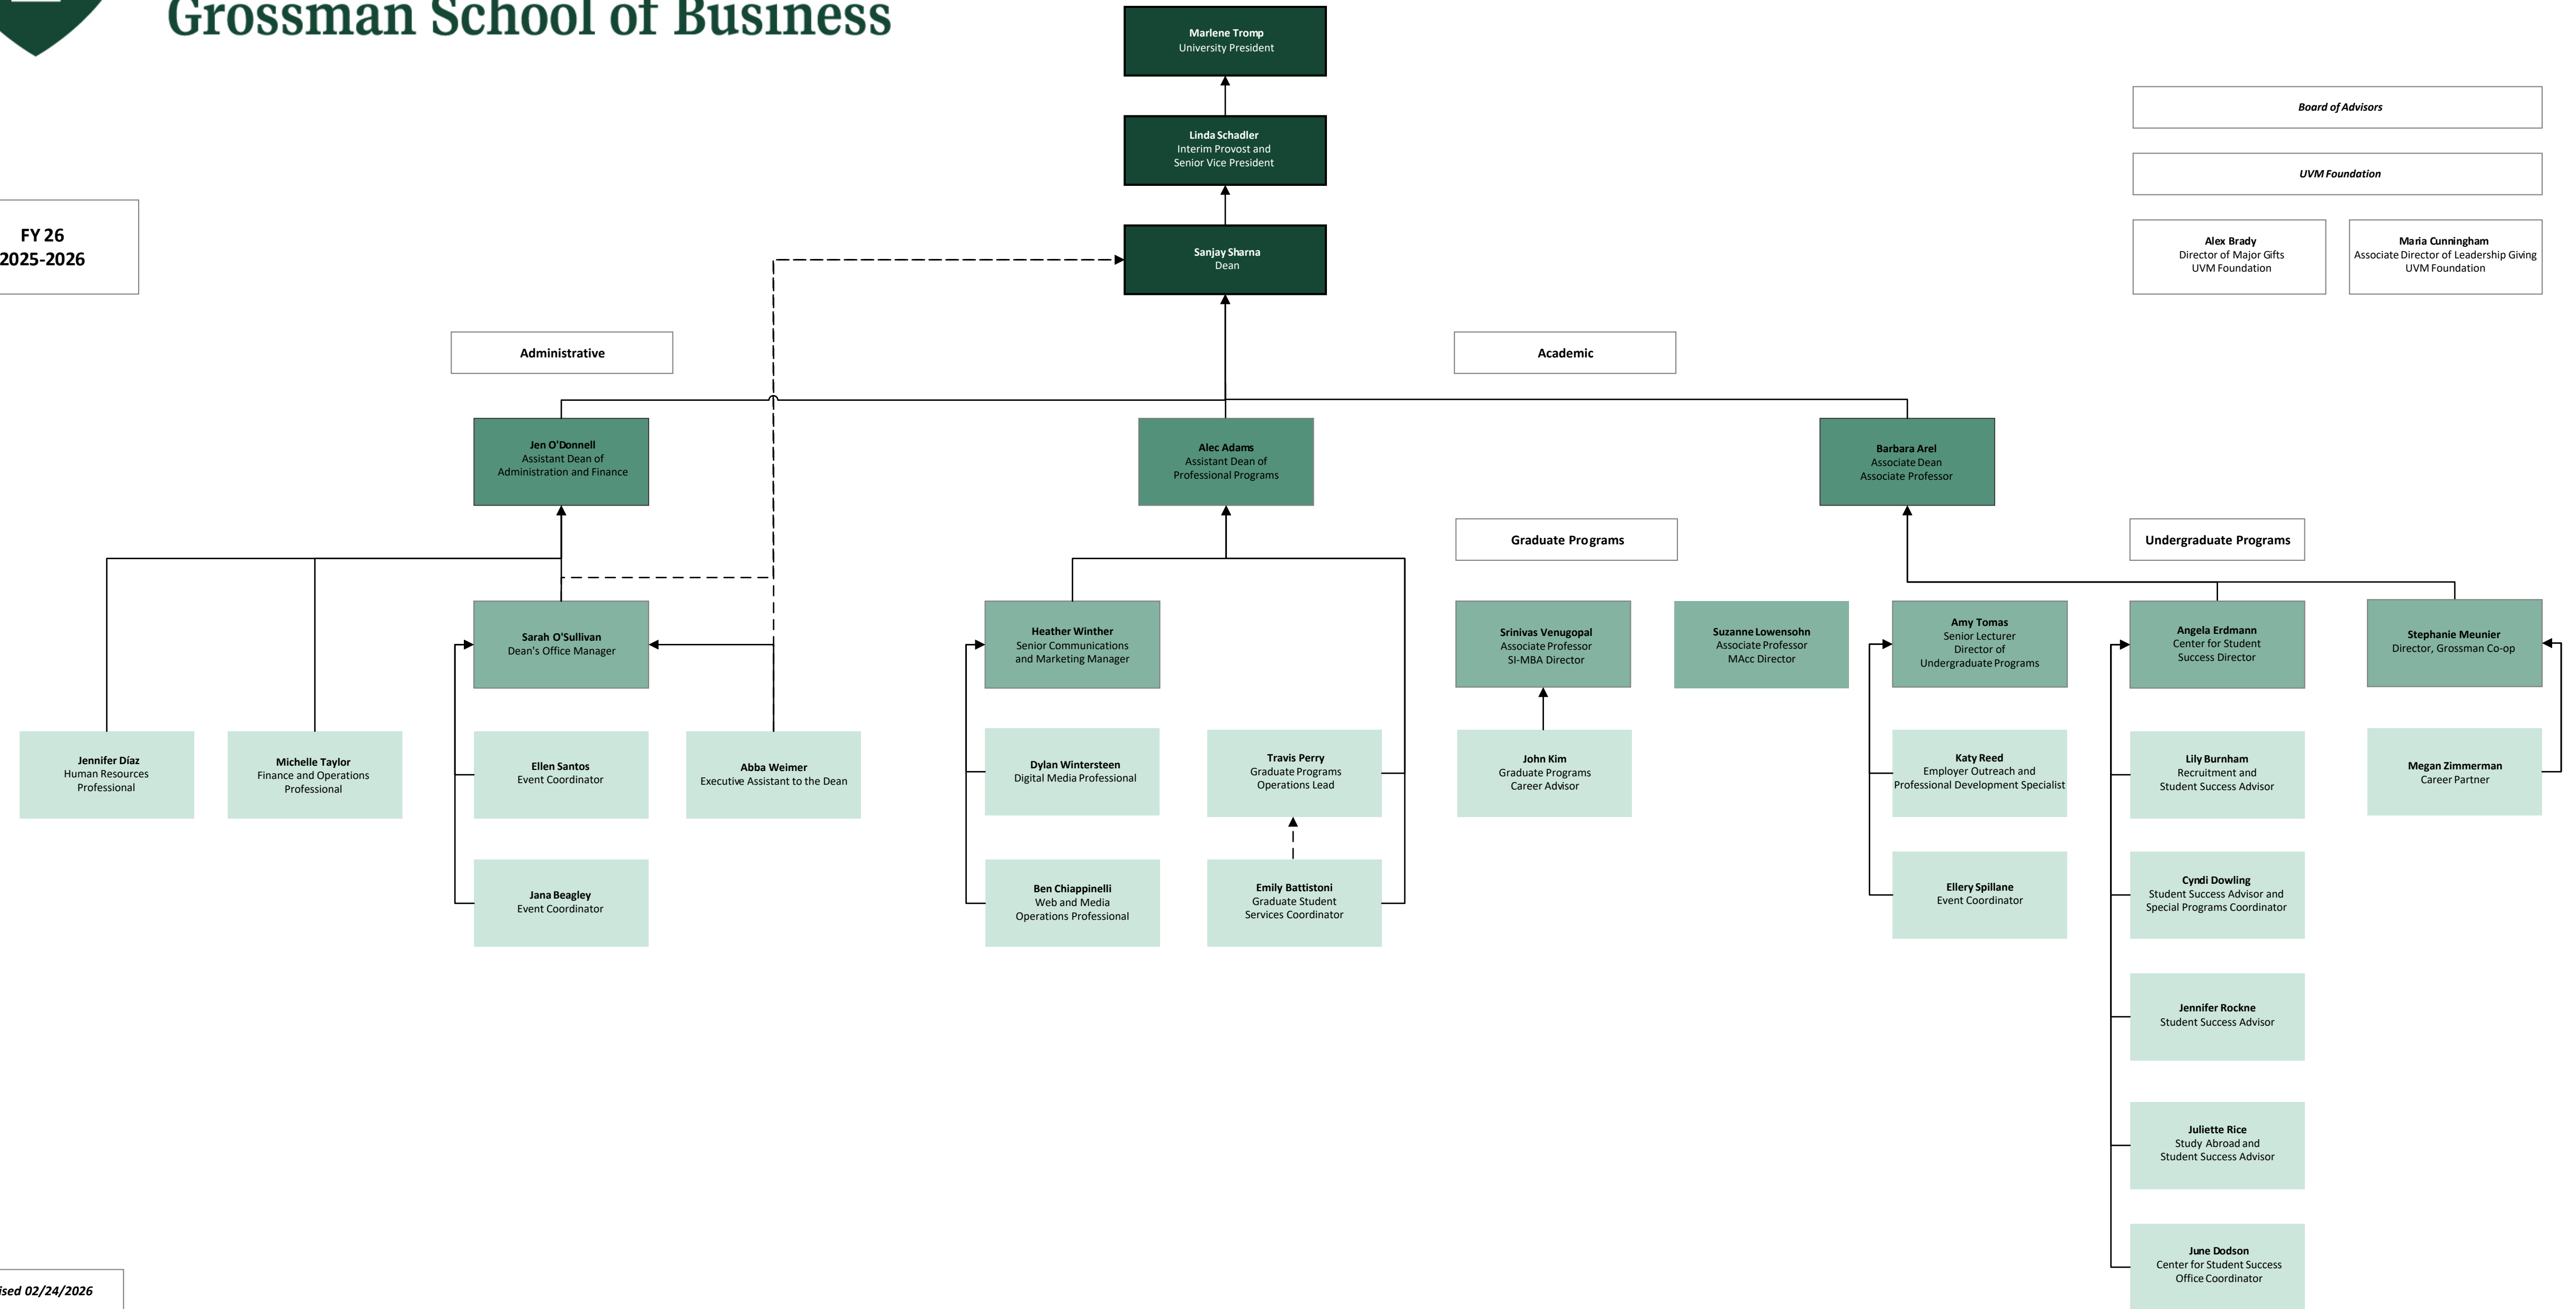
Grossman School of Business

Marlene Tromp
University President

Linda Schadler
Interim Provost and Senior Vice President

Sanjay Sharna
Dean

Board of Advisors

UVM Foundation

Alex Brady
Director of Major Gifts
UVM Foundation

Maria Cunningham
Associate Director of Leadership Giving
UVM Foundation

FY 26
2025-2026

Administrative

Academic

Jen O'Donnell
Assistant Dean of Administration and Finance

Alec Adams
Assistant Dean of Professional Programs

Barbara Arel
Associate Dean
Associate Professor

Graduate Programs

Undergraduate Programs

Sarah O'Sullivan
Dean's Office Manager

Heather Winther
Senior Communications and Marketing Manager

Srinivas Venugopal
Associate Professor
SI-MBA Director

Suzanne Lowensohn
Associate Professor
MAcc Director

Amy Tomas
Senior Lecturer
Director of Undergraduate Programs

Angela Erdmann
Center for Student Success Director

Stephanie Meunier
Director, Grossman Co-op

Jennifer Díaz
Human Resources Professional

Michelle Taylor
Finance and Operations Professional

Ellen Santos
Event Coordinator

Abba Weimer
Executive Assistant to the Dean

Dylan Wintersteen
Digital Media Professional

Travis Perry
Graduate Programs Operations Lead

John Kim
Graduate Programs Career Advisor

Katy Reed
Employer Outreach and Professional Development Specialist

Lily Burnham
Recruitment and Student Success Advisor

Megan Zimmerman
Career Partner

Jana Beagley
Event Coordinator

Ben Chiappinelli
Web and Media Operations Professional

Emily Battistoni
Graduate Student Services Coordinator

Ellery Spillane
Event Coordinator

Cyndi Dowling
Student Success Advisor and Special Programs Coordinator

Jennifer Rockne
Student Success Advisor

Juliette Rice
Study Abroad and Student Success Advisor

June Dodson
Center for Student Success Office Coordinator

ised 02/24/2026